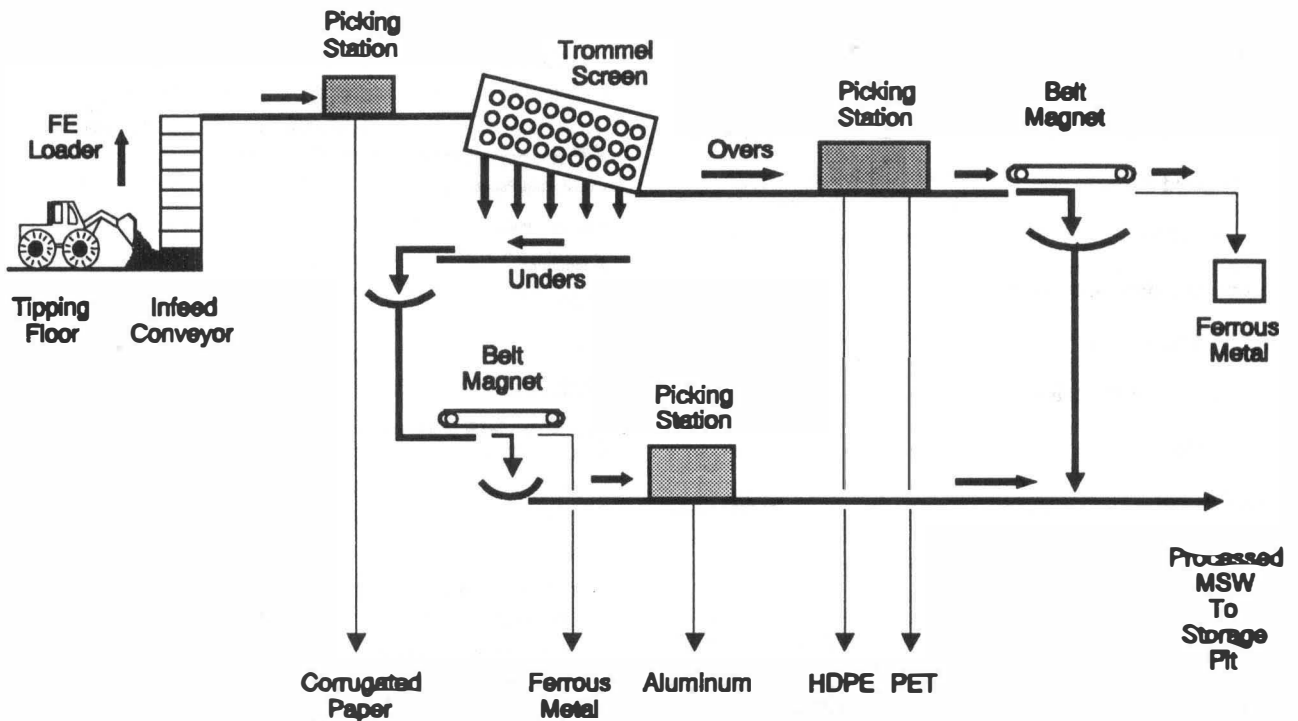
Picking Station

Trommel Screen

Picking Station

Belt Magnet

FE Loader

Overs

Unders

Tipping Floor

Infeed Conveyor

Ferrous Metal

Belt Magnet

Picking Station

Processed MSW To Storage Pit

Corrugated Paper

Ferrous Metal

Aluminum

HDPE

PET